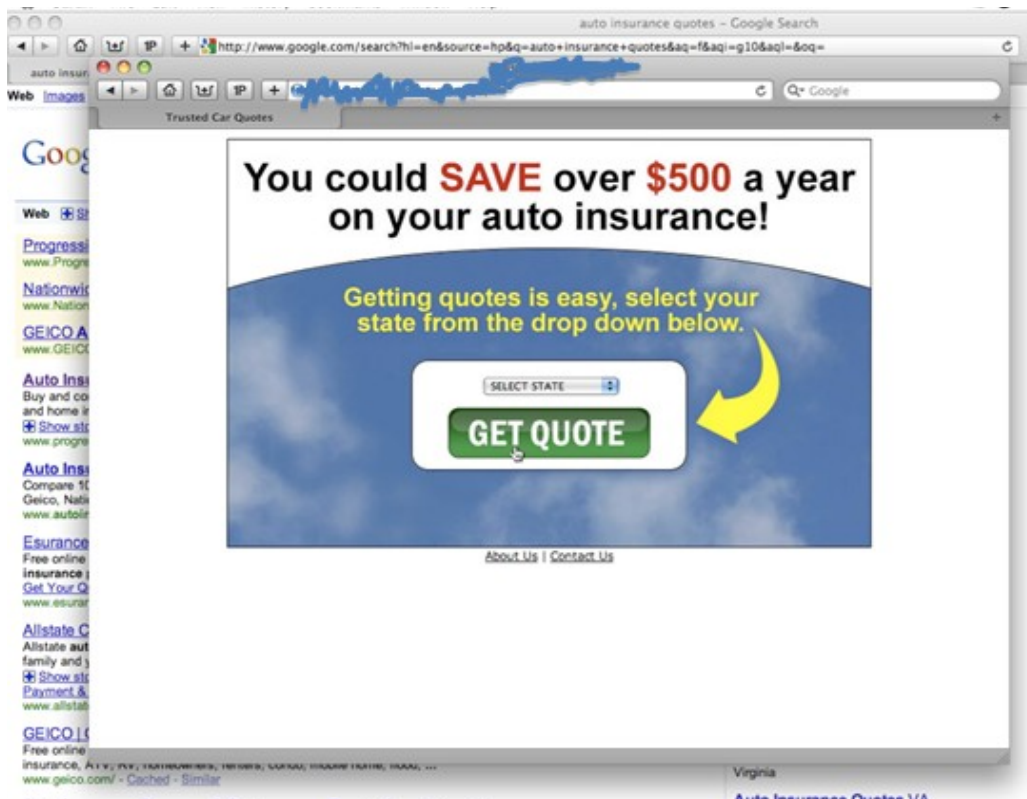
auto insurance quotes - Google Search

http://www.google.com/search?hl=en&source=hp&q=auto+insurance+quotes&aq=f&aqi=g10&aql=&oq=

auto insur

Web Images

Goog

Web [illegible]

Progressi
www.Progre

Nationwi
www.Nation

GEICO A
www.GEICO

Auto Ins
Buy and co
and home i
Show st
www.progre

Auto Ins
Compare 1
Geico, Nati
www.autoi

Esurance
Free online
insurance
Get Your Q
www.esura

Allstate C
Allstate aut
family and
Show st
Payment &
www.allsta

GEICO |
Free online
insurance, ATV, RV, homeowners, renters, condo, mobile home, flood, ...
www.geico.com/ - Cached - Similar

Virginia

Auto Insurance Quotes VA

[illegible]

Q- Google

Trusted Car Quotes

You could SAVE over $500 a year on your auto insurance!

Getting quotes is easy, select your state from the drop down below.

SELECT STATE

GET QUOTE

About Us | Contact Us